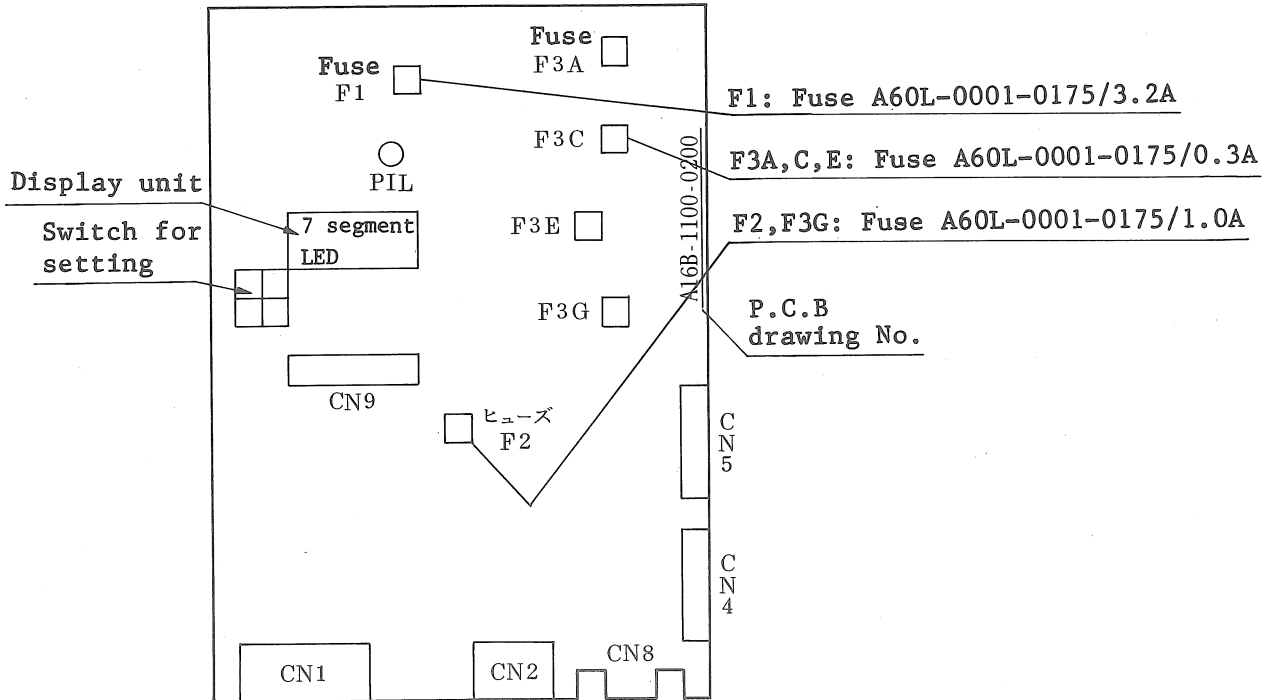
Fuse
F3A

Fuse
F1

F1: Fuse A60L-0001-0175/3.2A

F3C

F3A,C,E: Fuse A60L-0001-0175/0.3A

PIL

Display unit

7 segment
LED

F3E

F2,F3G: Fuse A60L-0001-0175/1.0A

Switch for
setting

A16B-1100-0200

F3G

P.C.B
drawing No.

CN9

ヒューズ
F2

CN5

CN4

CN1

CN2

CN8